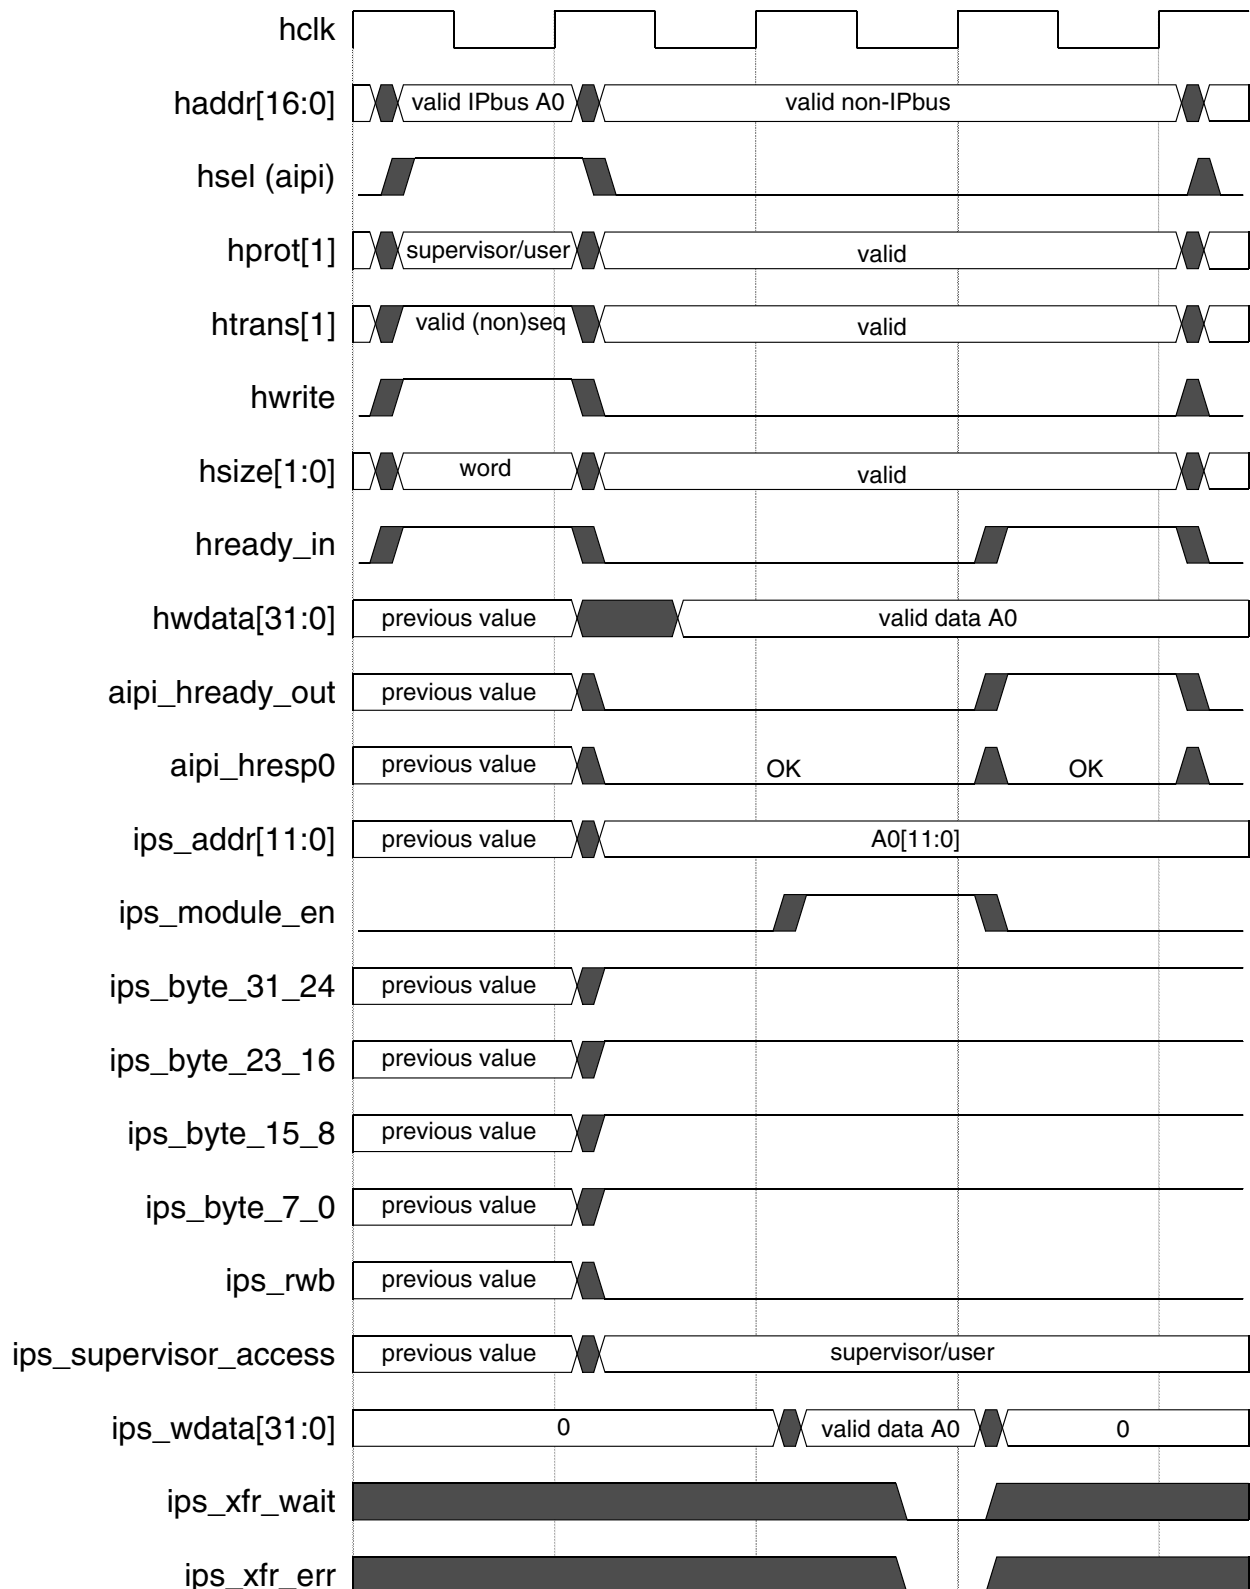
hclk

haddr[16:0] valid IPbus A0 valid non-IPbus

hsel (aipi)

hprot[1] supervisor/user valid

htrans[1] valid (non)seq valid

hwrite

hsize[1:0] word valid

hready_in

hwdata[31:0] previous value valid data A0

aipi_hready_out previous value

aipi_hresp0 previous value OK OK

ips_addr[11:0] previous value A0[11:0]

ips_module_en

ips_byte_31_24 previous value

ips_byte_23_16 previous value

ips_byte_15_8 previous value

ips_byte_7_0 previous value

ips_rwb previous value

ips_supervisor_access previous value supervisor/user

ips_wdata[31:0] 0 valid data A0 0

ips_xfr_wait

ips_xfr_err